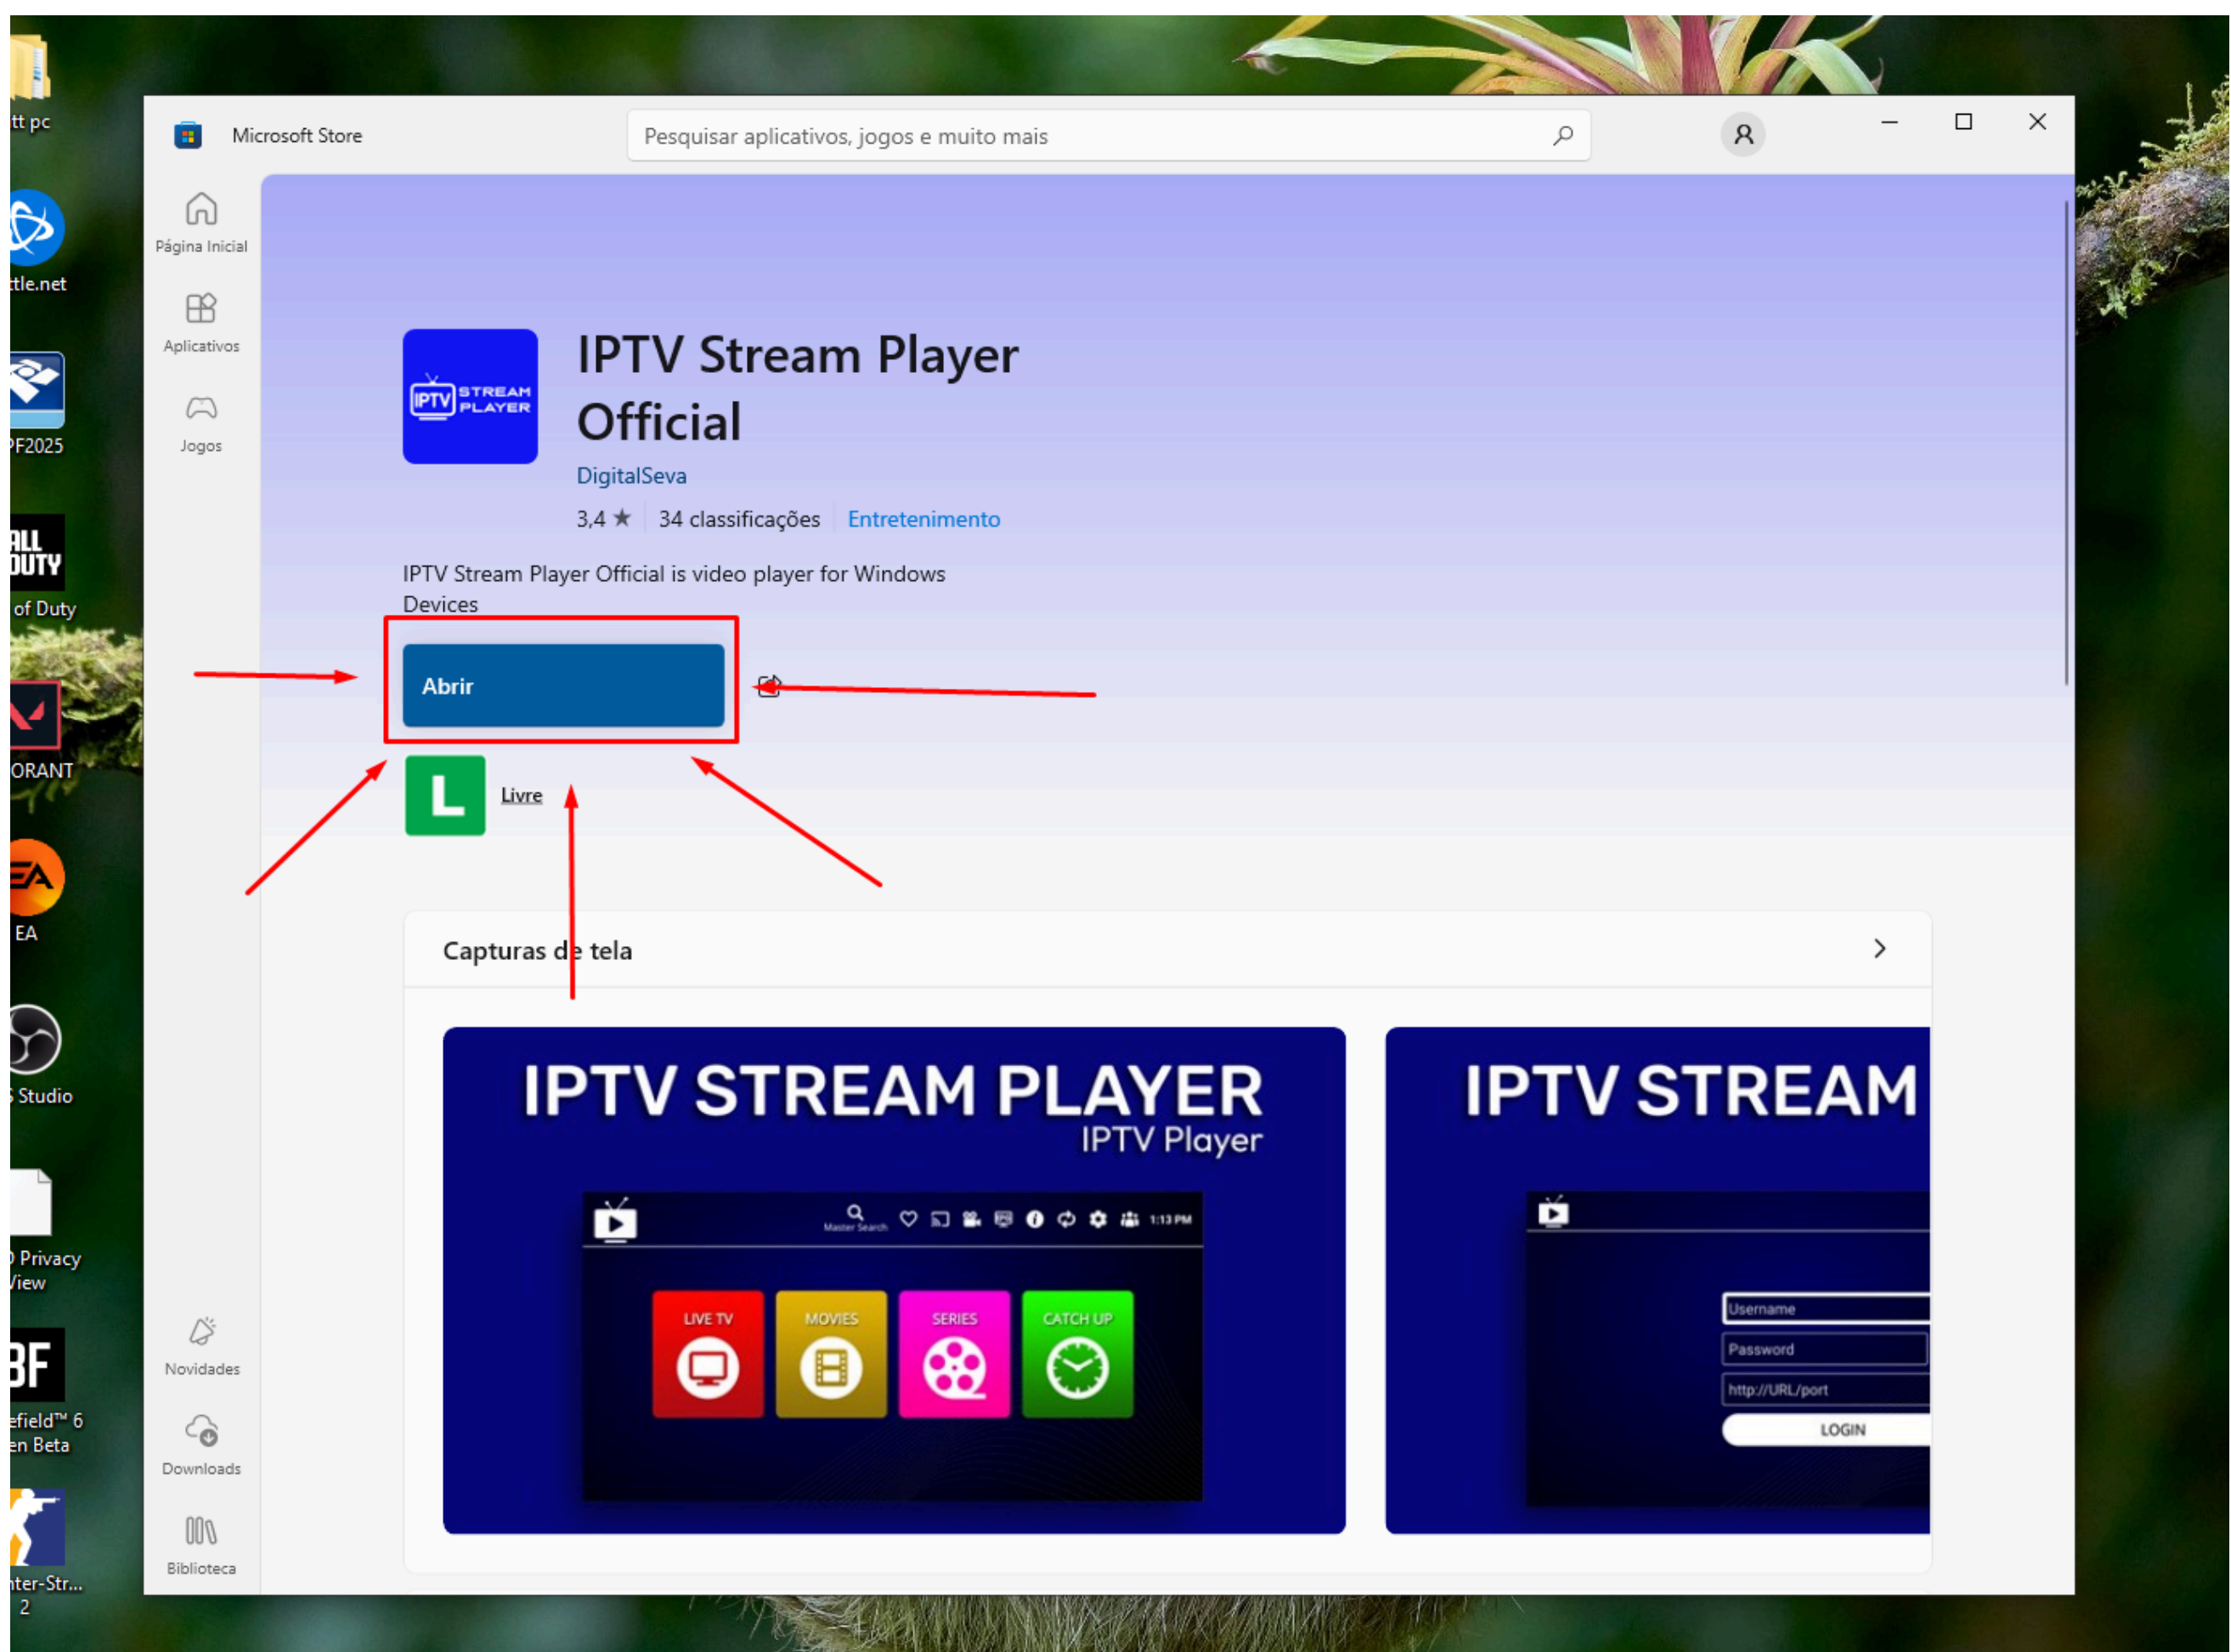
tt pc

tle.net

F2025

ALL DUTY
of Duty

ORANT

EA

Studio

Privacy
iew

BF
efield™ 6
en Beta

nter-Str...
2

Microsoft Store

Pesquisar aplicativos, jogos e muito mais

Página Inicial

Aplicativos

Jogos

Novidades

Downloads

Biblioteca

IPTV STREAM PLAYER

IPTV Stream Player Official

DigitalSeva

3,4 ★ | 34 classificações | Entretenimento

IPTV Stream Player Official is video player for Windows Devices

Abrir

L

Livre

Capturas de tela

IPTV STREAM PLAYER
IPTV Player

Master Search 1:13 PM

LIVE TV

MOVIES

SERIES

CATCH UP

IPTV STREAM

Username

Password

http://URL/port

LOGIN